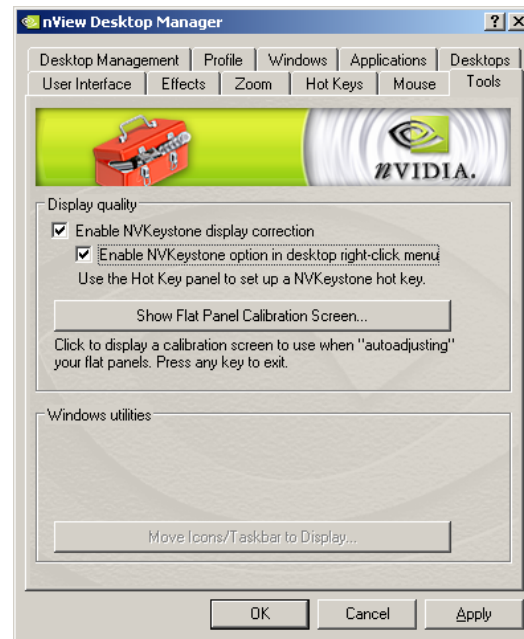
nView Desktop Manager

?

×

Desktop Management | Profile | Windows | Applications | Desktops

User Interface | Effects | Zoom | Hot Keys | Mouse | Tools

nVIDIA.

Display quality

☑ Enable NVKeystone display correction

☑ Enable NVKeystone option in desktop right-click menu

Use the Hot Key panel to set up a NVKeystone hot key.

Show Flat Panel Calibration Screen...

Click to display a calibration screen to use when "autoadjusting" your flat panels. Press any key to exit.

Windows utilities

Move Icons/Taskbar to Display...

OK

Cancel

Apply